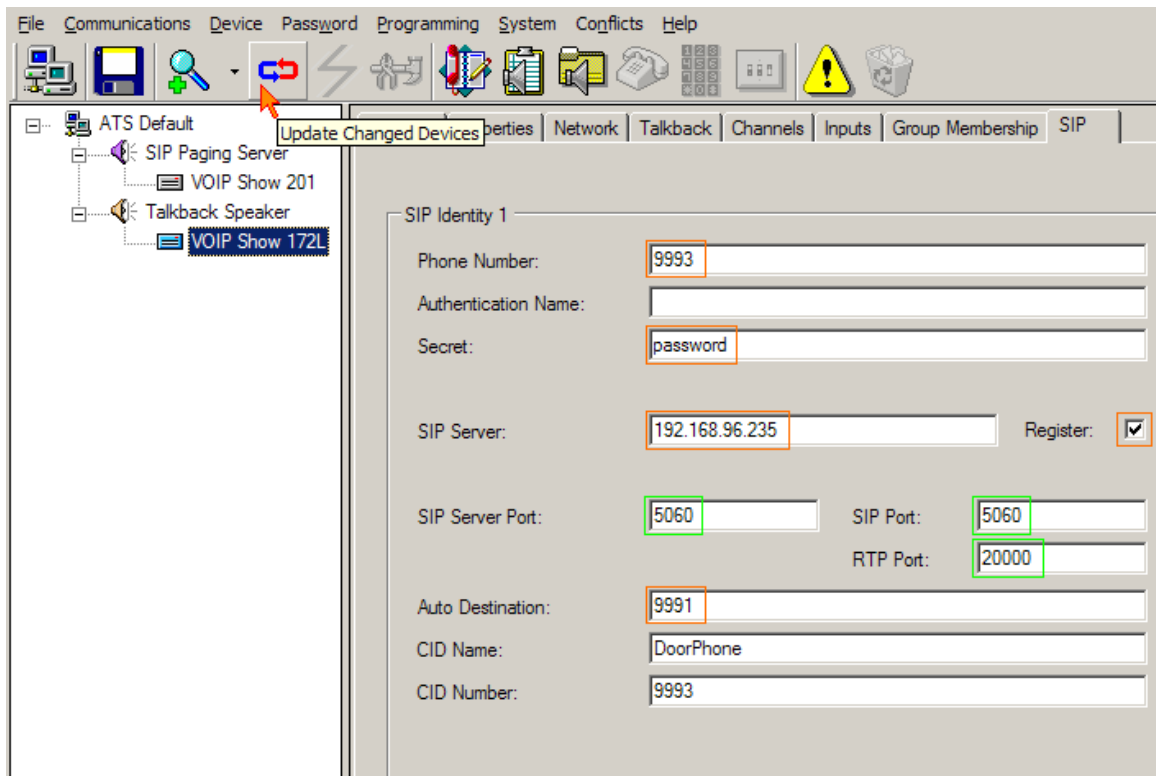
File Communications Device Password Programming System Conflicts Help

Update Changed Devices

ATS Default
SIP Paging Server
VOIP Show 201
Talkback Speaker
VOIP Show 172L

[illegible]perties | Network | Talkback | Channels | Inputs | Group Membership | SIP

SIP Identity 1

Phone Number: 9993
Authentication Name:
Secret: password

SIP Server: 192.168.96.235
Register: ☑

SIP Server Port: 5060
SIP Port: 5060
RTP Port: 20000

Auto Destination: 9991
CID Name: DoorPhone
CID Number: 9993